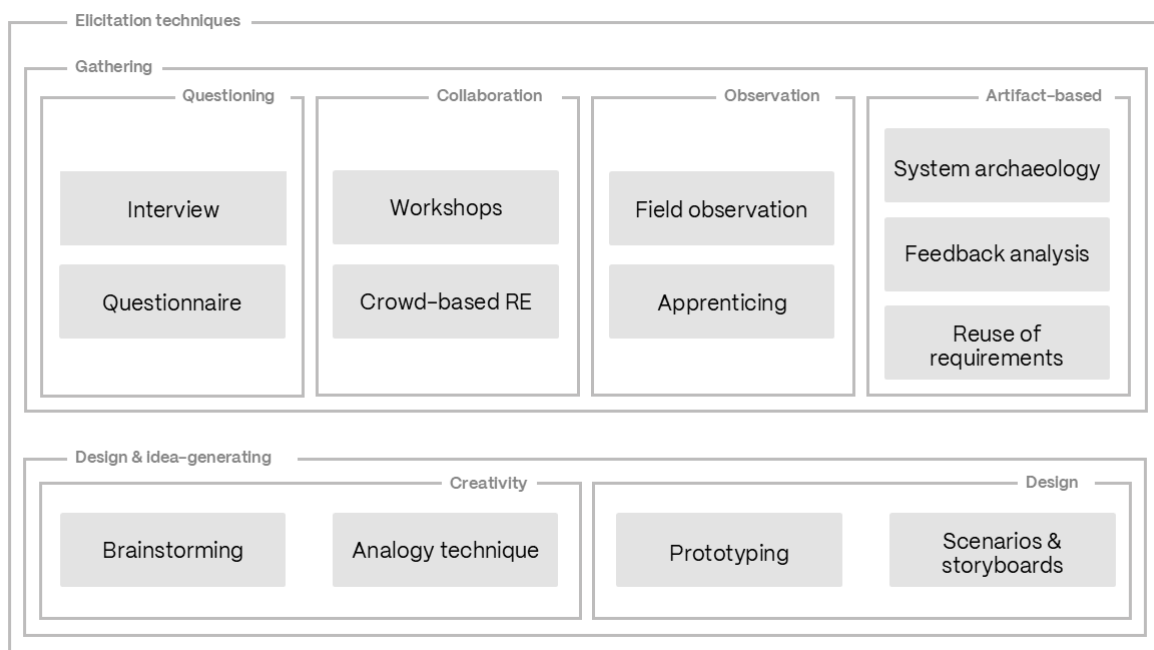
Elicitation techniques

Gathering

Questioning

Interview

Questionnaire

Collaboration

Workshops

Crowd-based RE

Observation

Field observation

Apprenticing

Artifact-based

System archaeology

Feedback analysis

Reuse of requirements

Design & idea-generating

Creativity

Brainstorming

Analogy technique

Design

Prototyping

Scenarios & storyboards